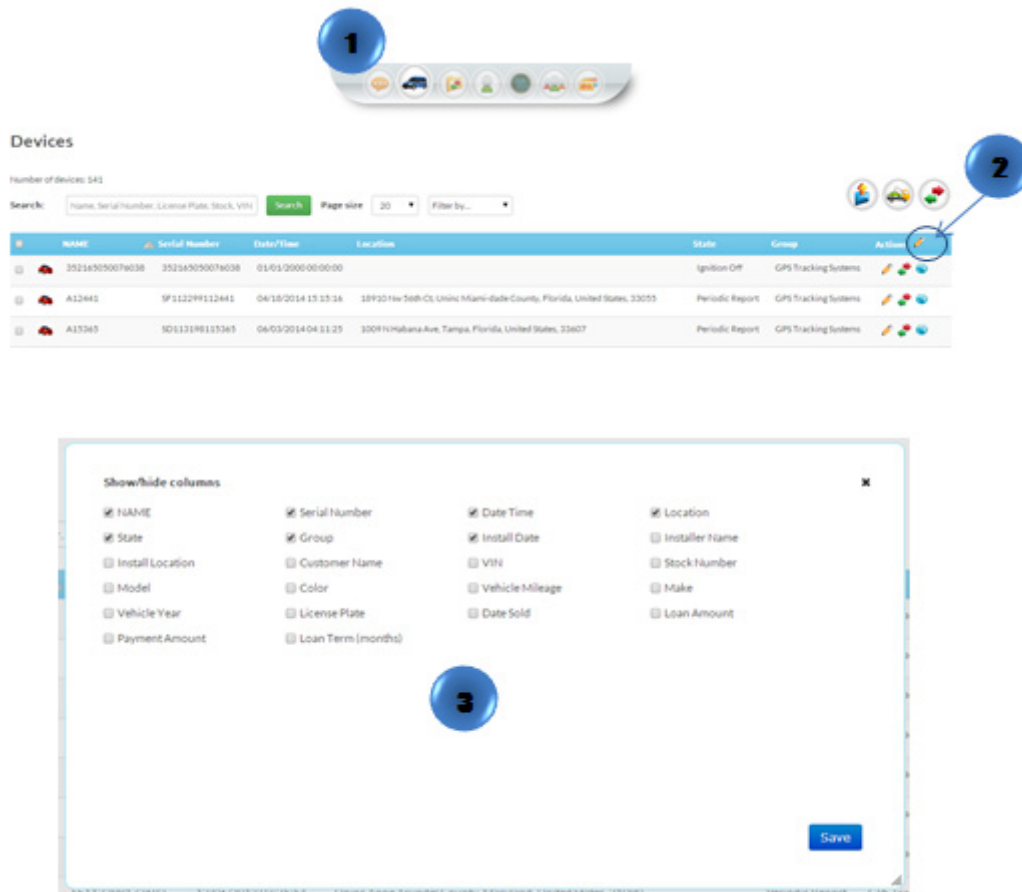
1

Devices

Number of devices: 141

Search: Name, Serial Number, License Plate, Stock, VIN Search Page size 20 Filter by...

2

| | | NAME | Serial Number | Date/Time | Location | State | Group | Actions |
|---|---|---|---|---|---|---|---|---|
| | | 352165050076038 | 352165050076038 | 01/01/2000 00:00:00 | | Ignition Off | GPS Tracking Systems | |
| | | A12441 | SP112299112441 | 04/10/2014 15:15:16 | 10910 Nw 56th Ct, Uninc Miami-dade County, Florida, United States, 33055 | Periodic Report | GPS Tracking Systems | |
| | | A15365 | SD113198115365 | 06/03/2014 04:11:25 | 1009 N Habana Ave, Tampa, Florida, United States, 33607 | Periodic Report | GPS Tracking Systems | |

Show/hide columns

×

NAME
Serial Number
Date Time
Location
State
Group
Install Date
Installer Name
Install Location
Customer Name
VIN
Stock Number
Model
Color
Vehicle Mileage
Make
Vehicle Year
License Plate
Date Sold
Loan Amount
Payment Amount
Loan Term (months)

3

Save